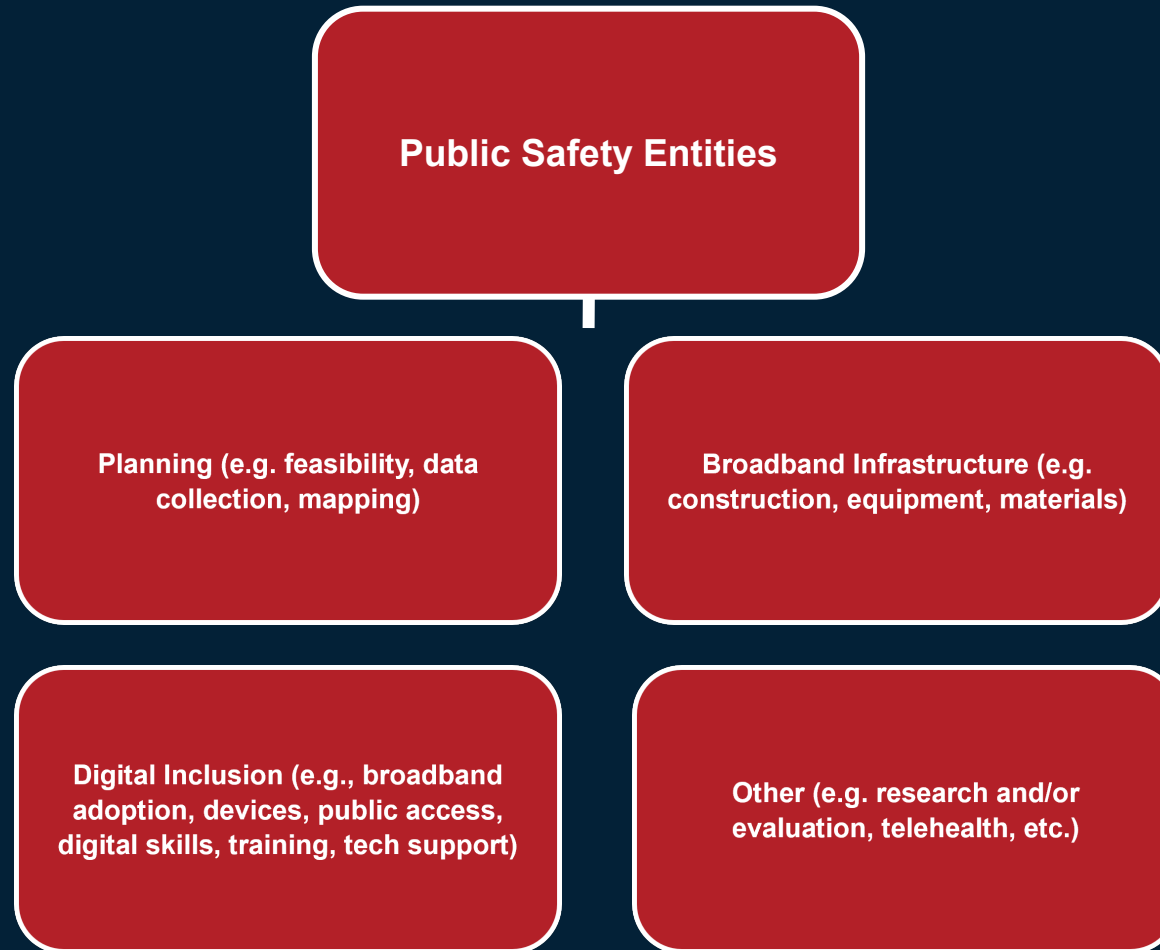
Public Safety Entities

Planning (e.g. feasibility, data collection, mapping)

Broadband Infrastructure (e.g. construction, equipment, materials)

Digital Inclusion (e.g., broadband adoption, devices, public access, digital skills, training, tech support)

Other (e.g. research and/or evaluation, telehealth, etc.)